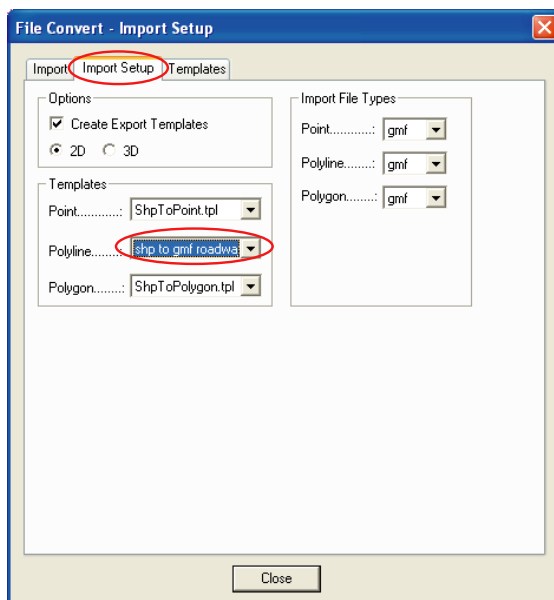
File Convert - Import Setup

Import | Import Setup | Templates

Options

Create Export Templates

2D 3D

Templates

Point............: ShpToPoint.tpl

Polyline.........: shp to gmf roadwa

Polygon........: ShpToPolygon.tpl

Import File Types

Point............: gmf

Polyline........: gmf

Polygon........: gmf

Close